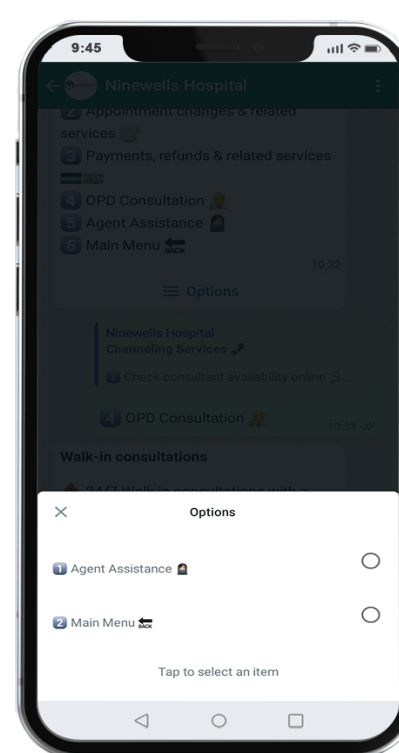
9:45

Ninewells Hospital

2 Appointment changes & related services 📝
3 Payments, refunds & related services 💵
4 OPD Consultation 👨‍⚕️
5 Agent Assistance 👩‍💼
6 Main Menu 🔙

10:32

☰ Options

Ninewells Hospital Channeling Services ✓

1 Check consultant availability online 🧑...

4 OPD Consultation 👨‍⚕️

10:33

Walk-in consultations

24/7 Walk-in consultations with a

×

Options

1 Agent Assistance 👩‍💼

2 Main Menu 🔙

Tap to select an item